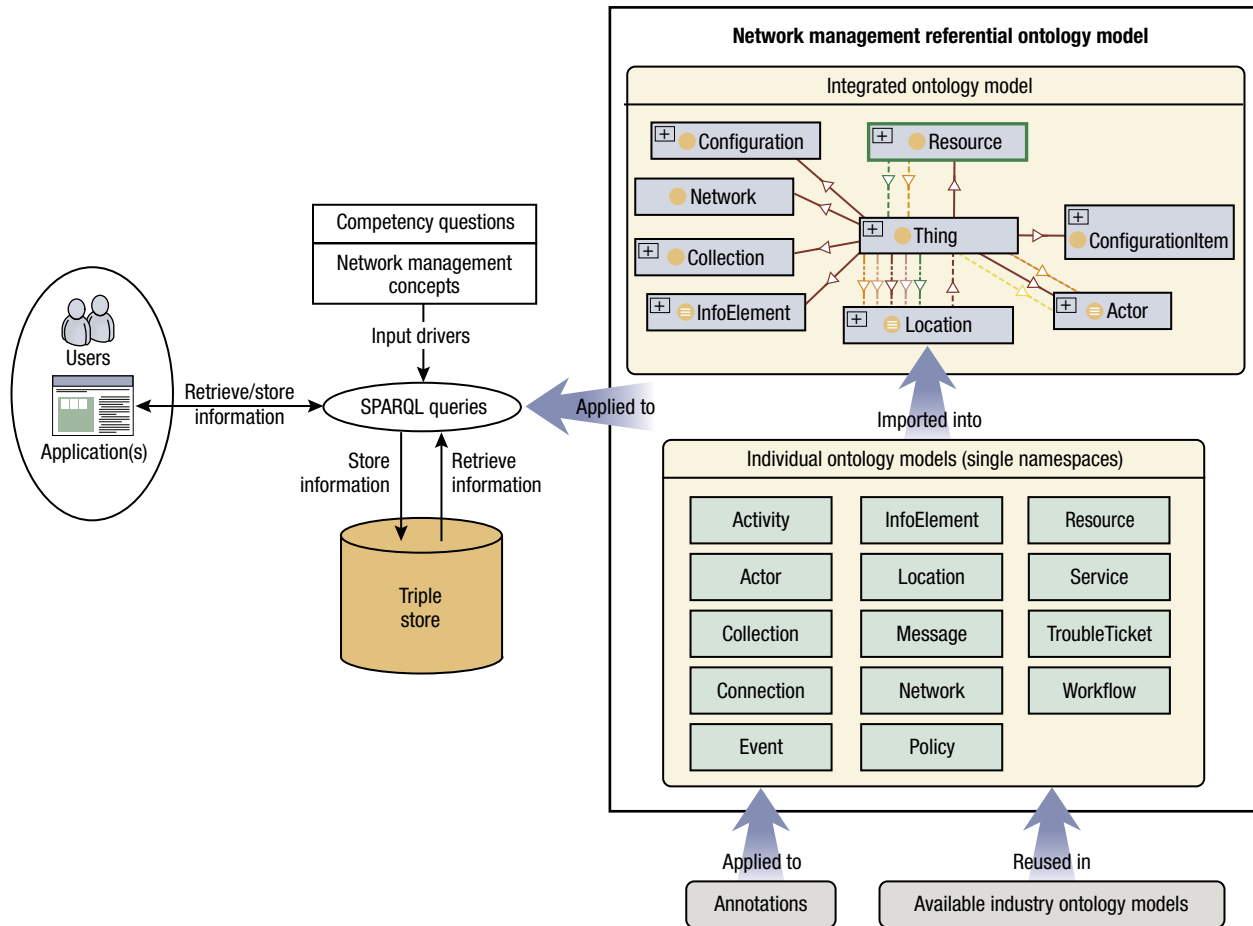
Network management referential ontology model

Integrated ontology model

Configuration

Resource

Network

Thing

ConfigurationItem

Collection

InfoElement

Location

Actor

Competency questions

Network management concepts

Input drivers

Users

Application(s)

Retrieve/store information

SPARQL queries

Applied to

Imported into

Store information

Retrieve information

Triple store

Individual ontology models (single namespaces)

| Activity | InfoElement | Resource |
|---|---|---|
| Actor | Location | Service |
| Collection | Message | TroubleTicket |
| Connection | Network | Workflow |
| Event | Policy | |

Applied to

Reused in

Annotations

Available industry ontology models